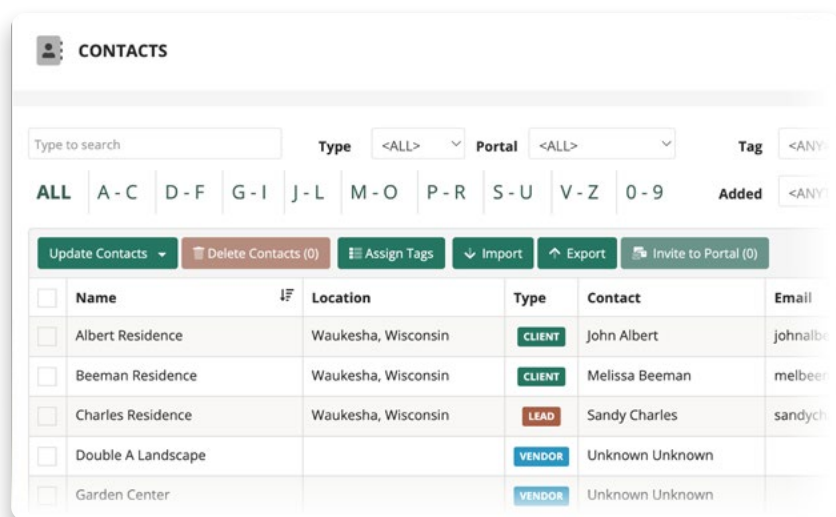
CONTACTS

Type to search

Type <ALL> Portal <ALL> Tag <ANY

ALL A - C D - F G - I J - L M - O P - R S - U V - Z 0 - 9 Added <ANY

Update Contacts Delete Contacts (0) Assign Tags Import Export Invite to Portal (0)

| | Name | Location | Type | Contact | Email |
|---|---|---|---|---|---|
| | Albert Residence | Waukesha, Wisconsin | CLIENT | John Albert | johnalb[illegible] |
| | Beeman Residence | Waukesha, Wisconsin | CLIENT | Melissa Beeman | melbee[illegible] |
| | Charles Residence | Waukesha, Wisconsin | LEAD | Sandy Charles | sandych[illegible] |
| | Double A Landscape | | VENDOR | Unknown Unknown | |
| | Garden Center | | VENDOR | Unknown Unknown | |